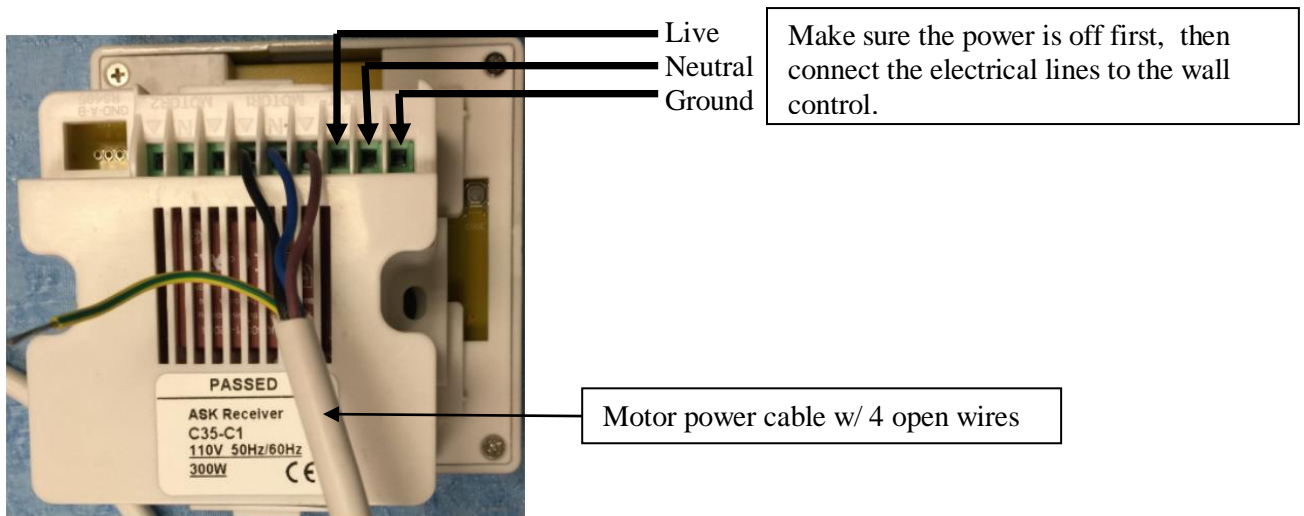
Live
Neutral
Ground

Make sure the power is off first, then connect the electrical lines to the wall control.

MOTOR

MOTOR

PASSED
ASK Receiver
C35-C1
110V 50Hz/60Hz
300W
CE

Motor power cable w/ 4 open wires